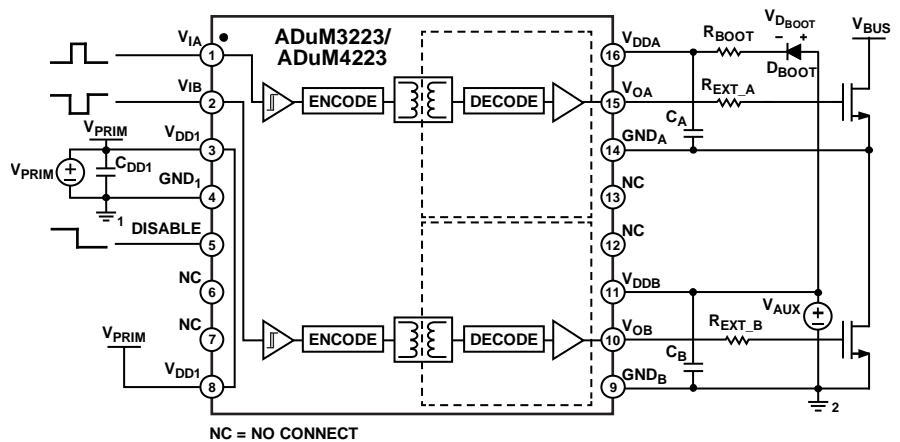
ADuM3223/
ADuM4223

$V_{IA}$ 1
$V_{IB}$ 2
$V_{DD1}$ 3
$GND_1$ 4
DISABLE 5
NC 6
NC 7
$V_{DD1}$ 8

$V_{PRIM}$
$C_{DD1}$
$V_{PRIM}$
1
$V_{PRIM}$

ENCODE
DECODE
ENCODE
DECODE

16 $V_{DDA}$
15 $V_{OA}$
14 $GND_A$
13 NC
12 NC
11 $V_{DDB}$
10 $V_{OB}$
9 $GND_B$

$R_{BOOT}$
$V_{D_{BOOT}}$
– +
$D_{BOOT}$
$V_{BUS}$
$R_{EXT\_A}$
$C_A$
$V_{AUX}$
$R_{EXT\_B}$
$C_B$
2

NC = NO CONNECT